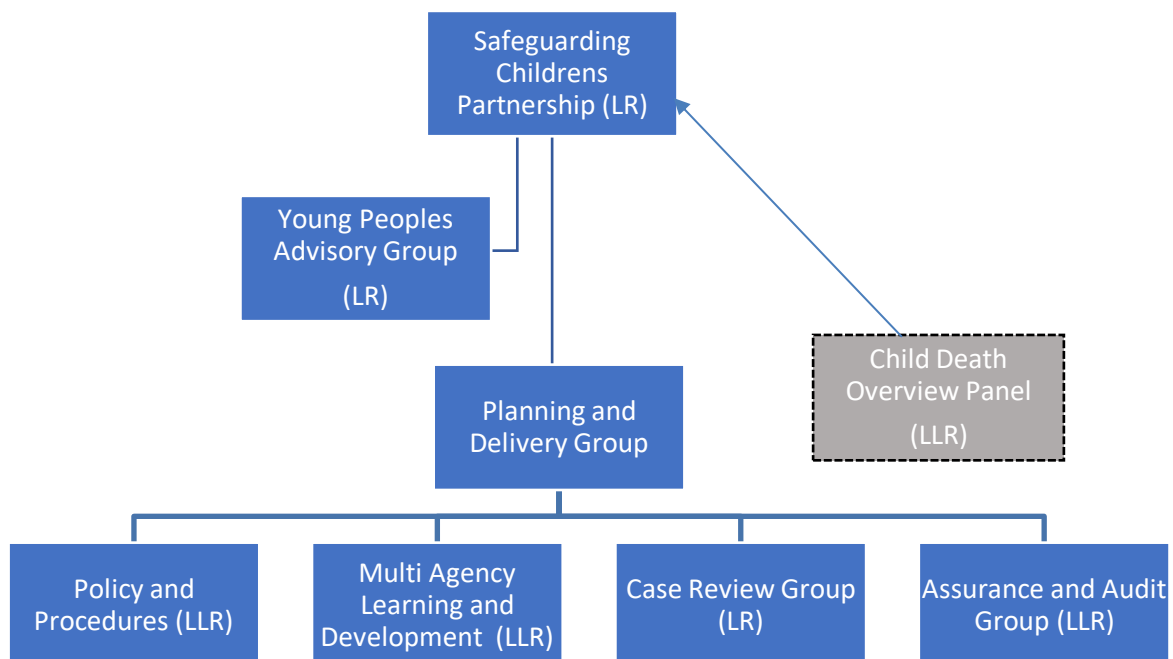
Safeguarding Childrens Partnership (LR)

Young Peoples Advisory Group (LR)

Child Death Overview Panel (LLR)

Planning and Delivery Group

Policy and Procedures (LLR)

Multi Agency Learning and Development (LLR)

Case Review Group (LR)

Assurance and Audit Group (LLR)